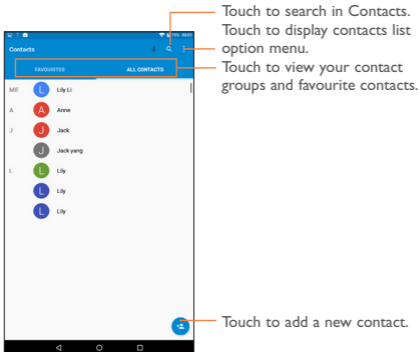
Contacts

FAVOURITES

ALL CONTACTS

ME L Lily Li

A A Anne

J J Jack

J Jack yang

L L Lily

L Lily

L Lily

Touch to search in Contacts.

Touch to display contacts list option menu.

Touch to view your contact groups and favourite contacts.

Touch to add a new contact.